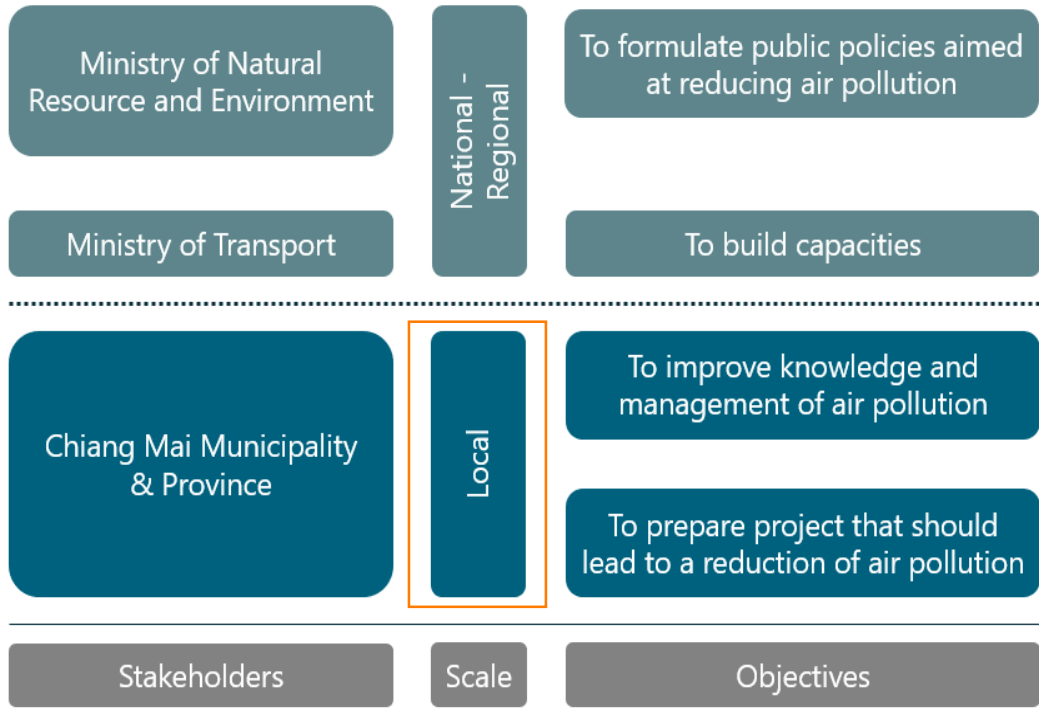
Ministry of Natural Resource and Environment

National - Regional

To formulate public policies aimed at reducing air pollution

Ministry of Transport

To build capacities

Chiang Mai Municipality & Province

Local

To improve knowledge and management of air pollution

To prepare project that should lead to a reduction of air pollution

Stakeholders

Scale

Objectives